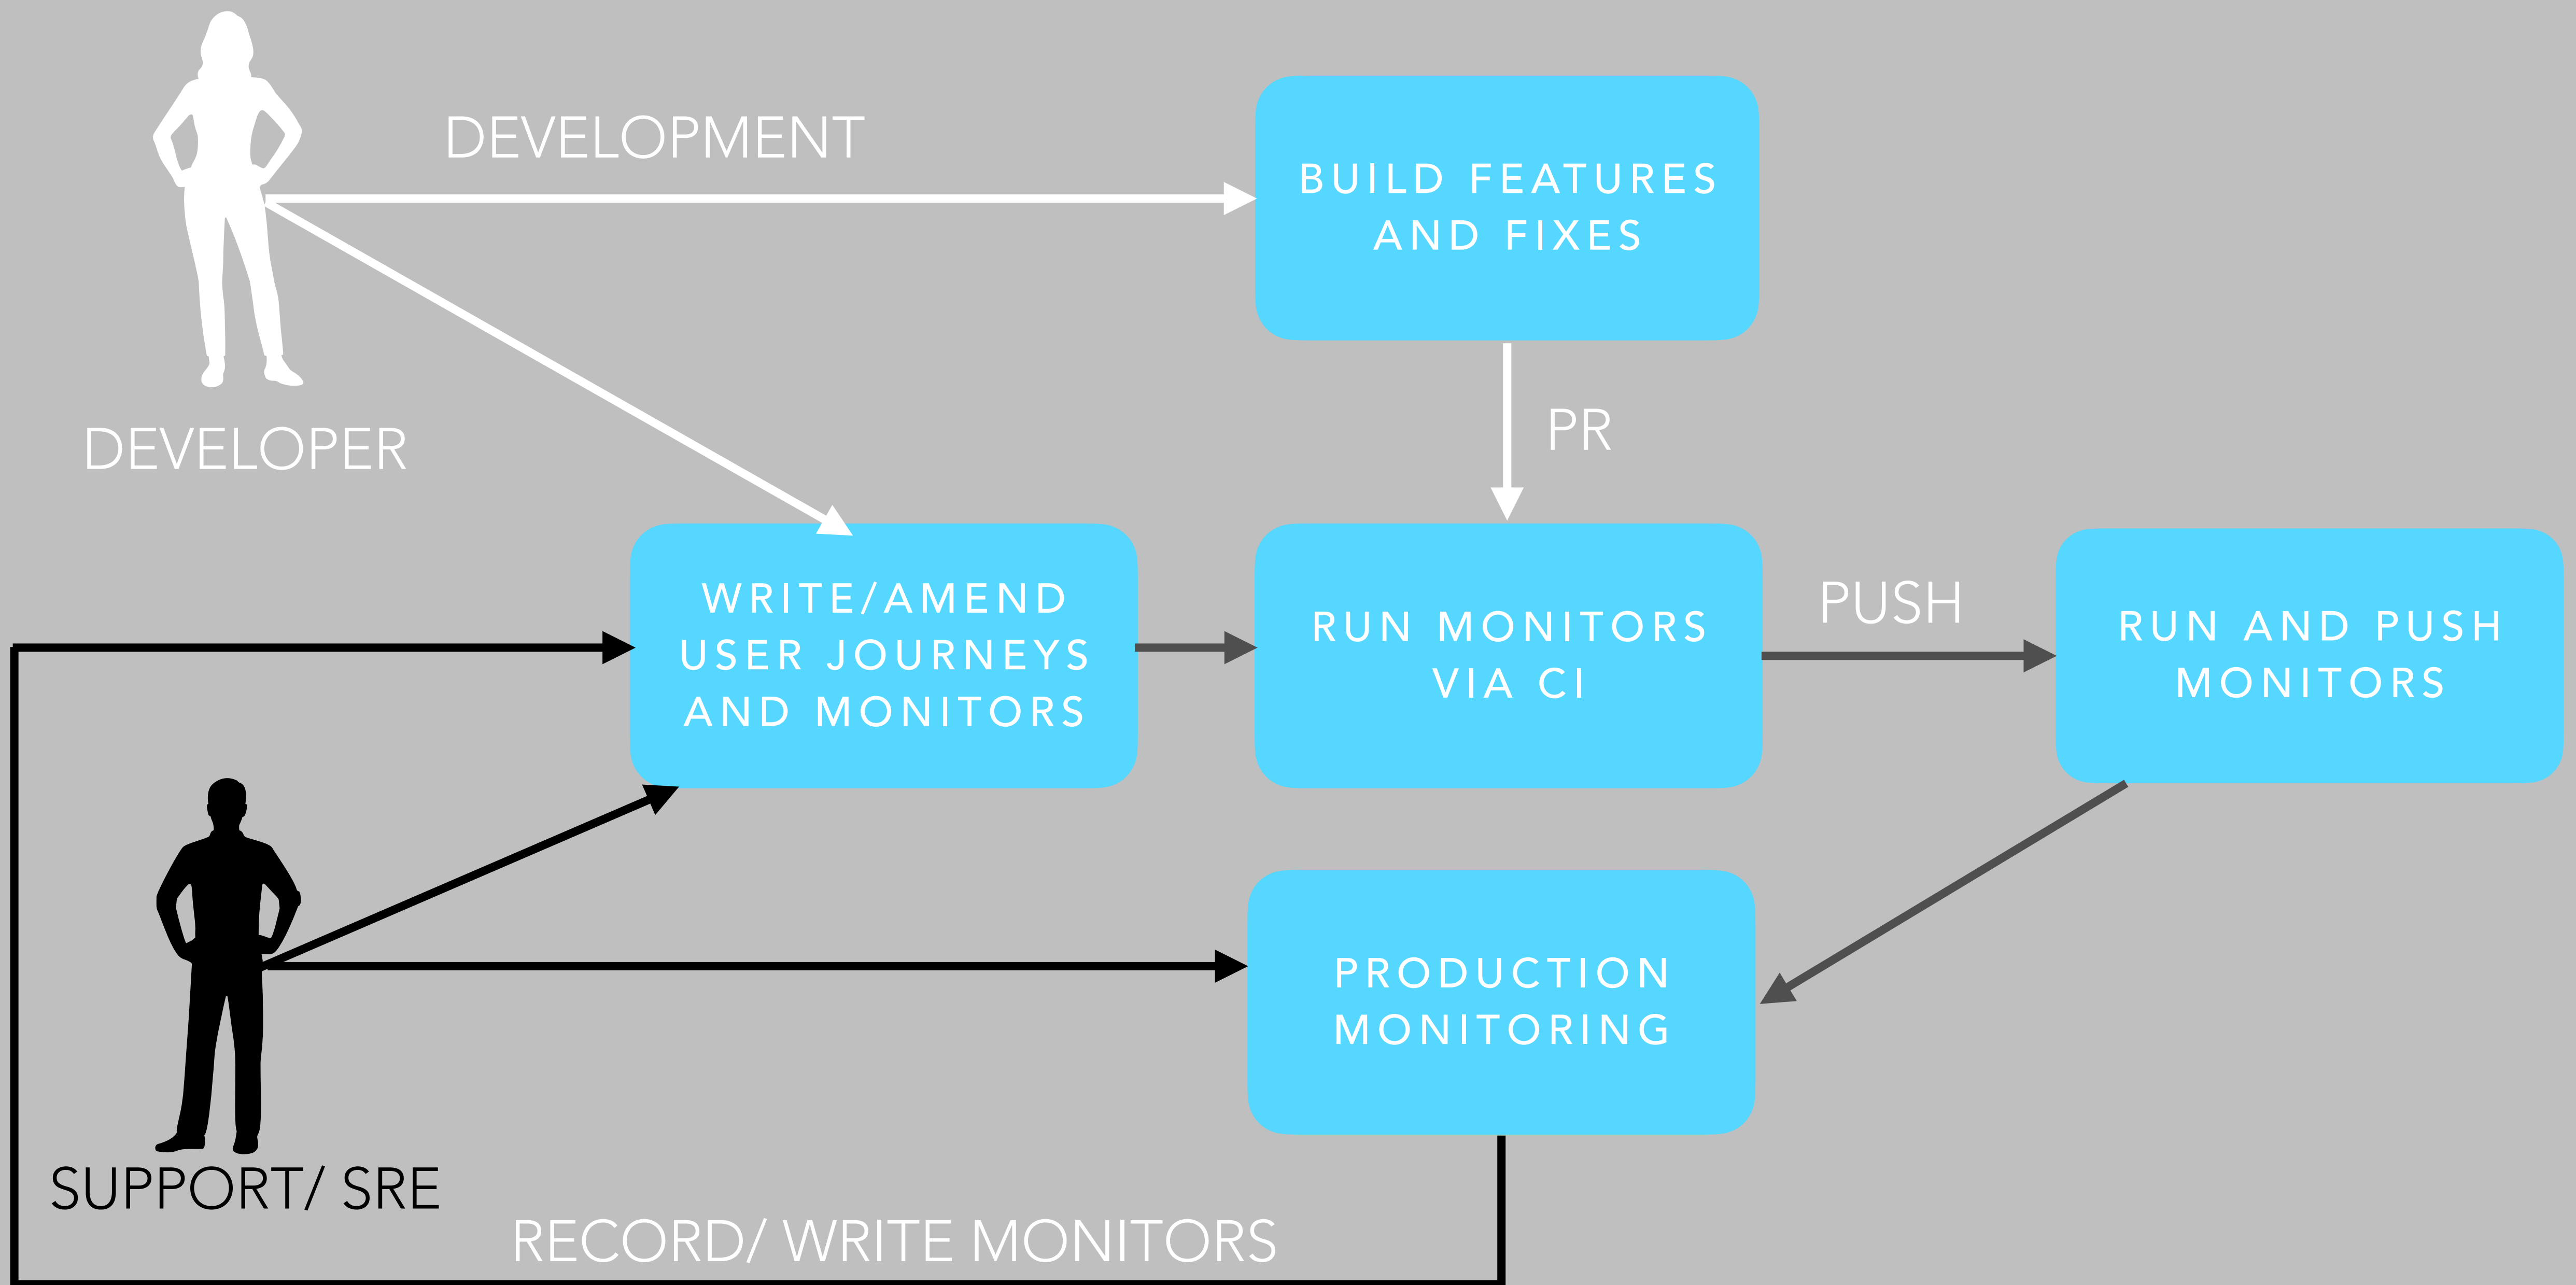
DEVELOPMENT

BUILD FEATURES AND FIXES

DEVELOPER

PR

WRITE/AMEND USER JOURNEYS AND MONITORS

RUN MONITORS VIA CI

PUSH

RUN AND PUSH MONITORS

PRODUCTION MONITORING

SUPPORT/ SRE

RECORD/ WRITE MONITORS